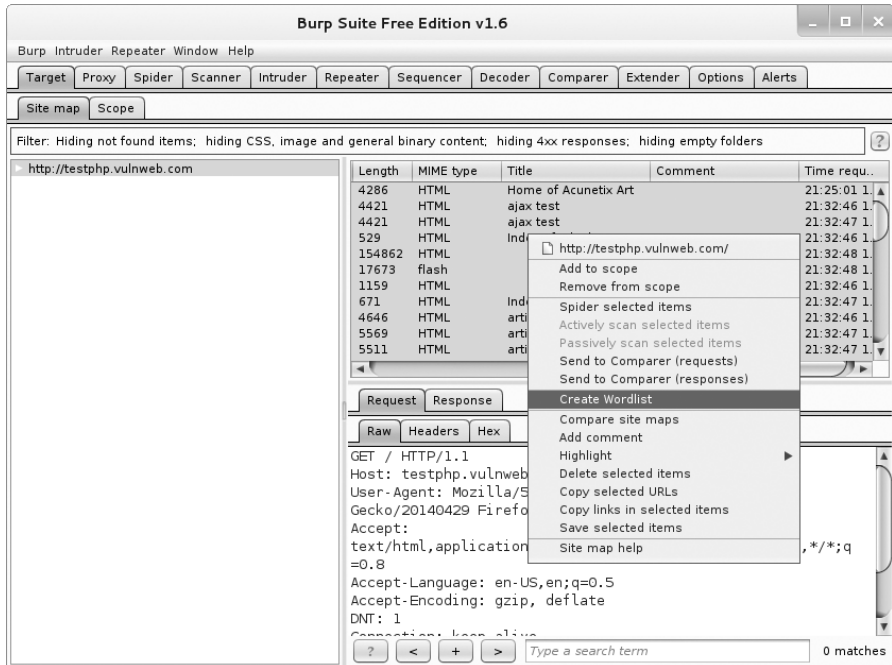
Burp Suite Free Edition v1.6

Burp Intruder Repeater Window Help

Target Proxy Spider Scanner Intruder Repeater Sequencer Decoder Comparer Extender Options Alerts

Site map Scope

Filter: Hiding not found items; hiding CSS, image and general binary content; hiding 4xx responses; hiding empty folders

?

http://testphp.vulnweb.com

| Length | MIME type | Title | Comment | Time requ.. |
|---|---|---|---|---|
| 4286 | HTML | Home of Acunetix Art | | 21:25:01 1. |
| 4421 | HTML | ajax test | | 21:32:46 1. |
| 4421 | HTML | ajax test | | 21:32:47 1. |
| 529 | HTML | Ind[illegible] | | 21:32:46 1. |
| 154862 | HTML | | | 21:32:48 1. |
| 17673 | flash | | | 21:32:48 1. |
| 1159 | HTML | | | 21:32:46 1. |
| 671 | HTML | Ind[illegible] | | 21:32:47 1. |
| 4646 | HTML | arti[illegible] | | 21:32:46 1. |
| 5569 | HTML | arti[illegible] | | 21:32:47 1. |
| 5511 | HTML | arti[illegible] | | 21:32:47 1. |

http://testphp.vulnweb.com/
Add to scope
Remove from scope
Spider selected items
Actively scan selected items
Passively scan selected items
Send to Comparer (requests)
Send to Comparer (responses)
Create Wordlist
Compare site maps
Add comment
Highlight
Delete selected items
Copy selected URLs
Copy links in selected items
Save selected items
Site map help

Request Response

Raw Headers Hex

GET / HTTP/1.1
Host: testphp.vulnweb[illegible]
User-Agent: Mozilla/5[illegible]
Gecko/20140429 Firefo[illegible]
Accept:
text/html,application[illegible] ,*/*;q
=0.8
Accept-Language: en-US,en;q=0.5
Accept-Encoding: gzip, deflate
DNT: 1
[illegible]

? < + > Type a search term 0 matches